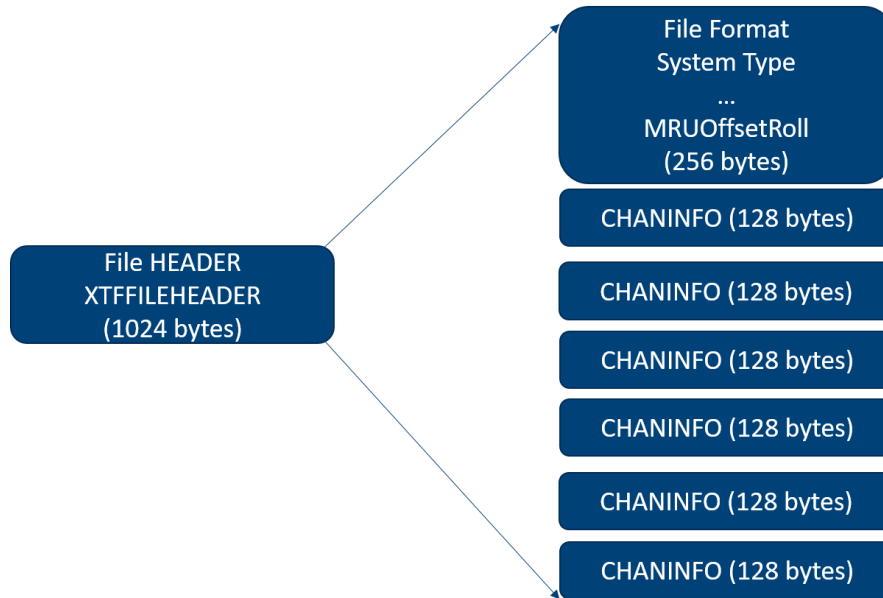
File HEADER
XTFFILEHEADER
(1024 bytes)

File Format
System Type
...
MRUOffsetRoll
(256 bytes)

CHANINFO (128 bytes)

CHANINFO (128 bytes)

CHANINFO (128 bytes)

CHANINFO (128 bytes)

CHANINFO (128 bytes)

CHANINFO (128 bytes)